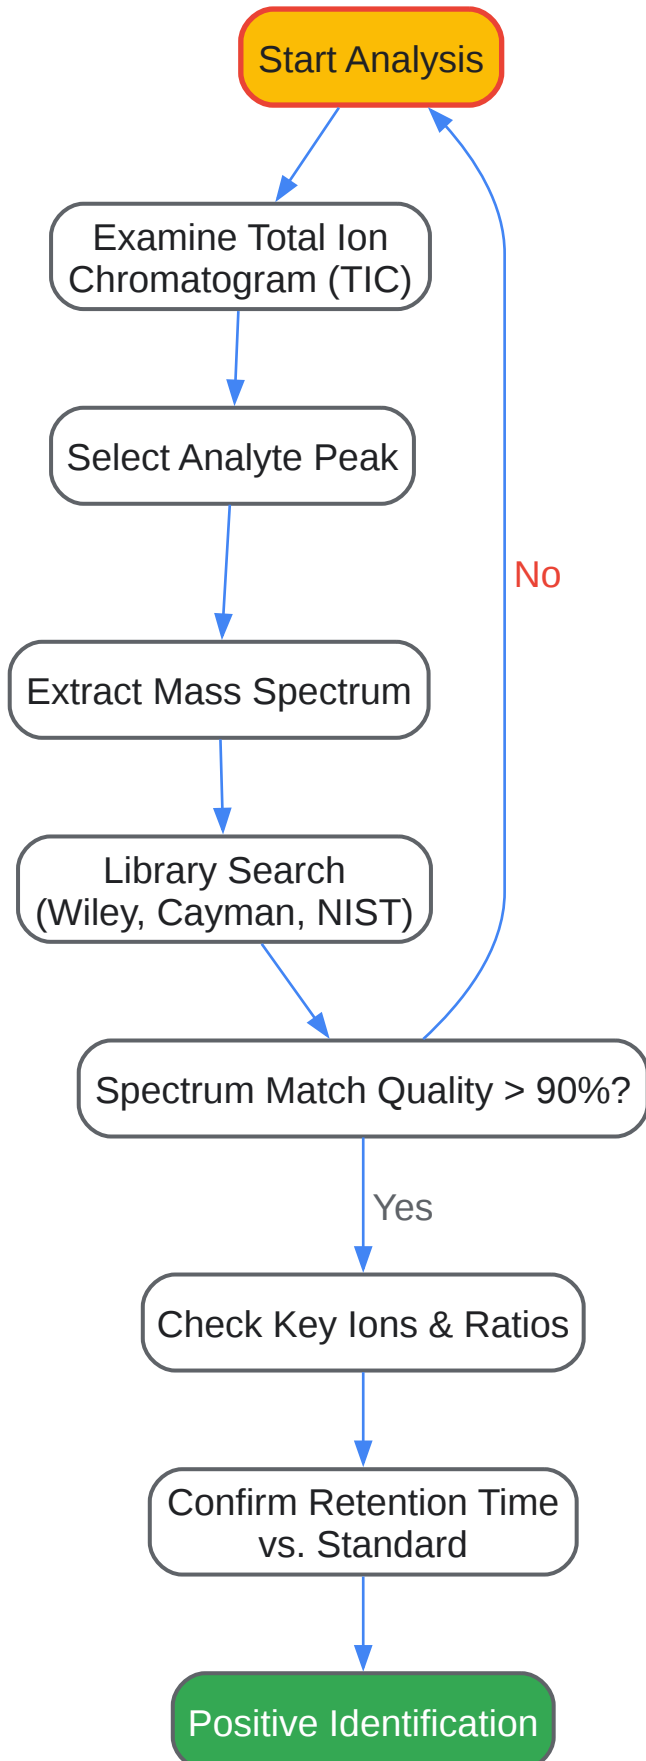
Start Analysis

Examine Total Ion Chromatogram (TIC)

Select Analyte Peak

Extract Mass Spectrum

Library Search (Wiley, Cayman, NIST)

Spectrum Match Quality > 90%?

No

Yes

Check Key Ions & Ratios

Confirm Retention Time vs. Standard

Positive Identification